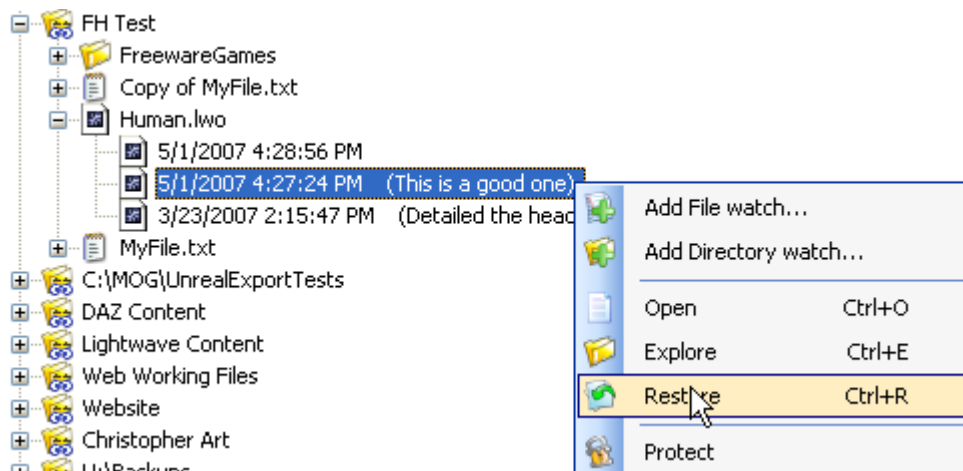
FH Test
FreewareGames
Copy of MyFile.txt
Human.lwo
5/1/2007 4:28:56 PM
5/1/2007 4:27:24 PM (This is a good one)
3/23/2007 2:15:47 PM (Detailed the head
MyFile.txt
C:\MOG\UnrealExportTests
DAZ Content
Lightwave Content
Web Working Files
Website
Christopher Art
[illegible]

Add File watch...
Add Directory watch...
Open Ctrl+O
Explore Ctrl+E
Restore Ctrl+R
Protect